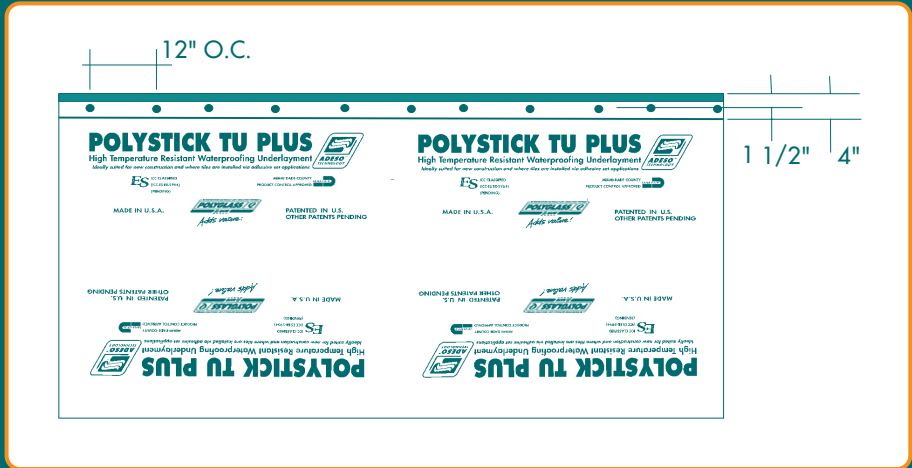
12" O.C.

1 1/2"

4"

POLYSTICK TU PLUS

High Temperature Resistant Waterproofing Underlayment

Ideally suited for new construction and where tiles are installed via adhesive set applications

ADESO TECHNOLOGY

ES ICC CLASSIFIED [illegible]

MIAMI-DADE COUNTY PRODUCT CONTROL APPROVED

MADE IN U.S.A.

POLYGLASS

Adds value.

PATENTED IN U.S. OTHER PATENTS PENDING

POLYSTICK TU PLUS

High Temperature Resistant Waterproofing Underlayment

Ideally suited for new construction and where tiles are installed via adhesive set applications

ADESO TECHNOLOGY

ES ICC CLASSIFIED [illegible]

MIAMI-DADE COUNTY PRODUCT CONTROL APPROVED

MADE IN U.S.A.

POLYGLASS

Adds value.

PATENTED IN U.S. OTHER PATENTS PENDING

PATENTED IN U.S. OTHER PATENTS PENDING

Adds value.

POLYGLASS

MADE IN U.S.A.

MIAMI-DADE COUNTY PRODUCT CONTROL APPROVED

ES ICC CLASSIFIED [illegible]

Ideally suited for new construction and where tiles are installed via adhesive set applications

High Temperature Resistant Waterproofing Underlayment

ADESO TECHNOLOGY

POLYSTICK TU PLUS

PATENTED IN U.S. OTHER PATENTS PENDING

Adds value.

POLYGLASS

MADE IN U.S.A.

MIAMI-DADE COUNTY PRODUCT CONTROL APPROVED

ES ICC CLASSIFIED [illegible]

Ideally suited for new construction and where tiles are installed via adhesive set applications

High Temperature Resistant Waterproofing Underlayment

ADESO TECHNOLOGY

POLYSTICK TU PLUS